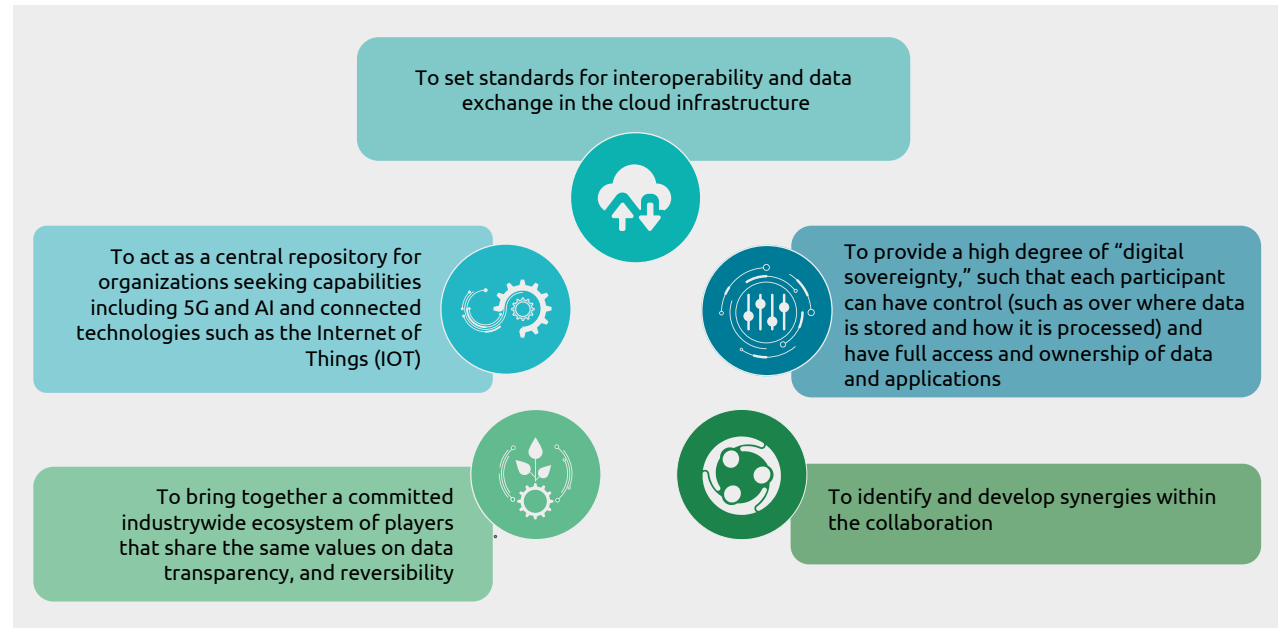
To set standards for interoperability and data exchange in the cloud infrastructure

To act as a central repository for organizations seeking capabilities including 5G and AI and connected technologies such as the Internet of Things (IOT)

To provide a high degree of "digital sovereignty," such that each participant can have control (such as over where data is stored and how it is processed) and have full access and ownership of data and applications

To bring together a committed industrywide ecosystem of players that share the same values on data transparency, and reversibility

To identify and develop synergies within the collaboration